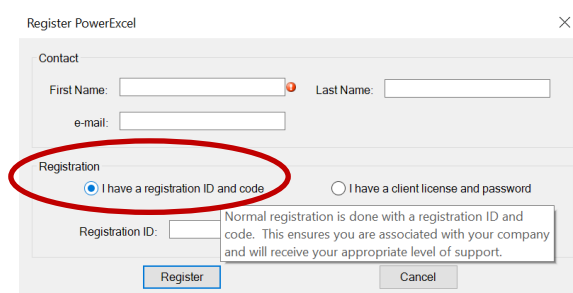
Register PowerExcel

Contact

First Name:

Last Name:

e-mail:

Registration

I have a registration ID and code

I have a client license and password

Normal registration is done with a registration ID and code. This ensures you are associated with your company and will receive your appropriate level of support.

Registration ID:

Register

Cancel